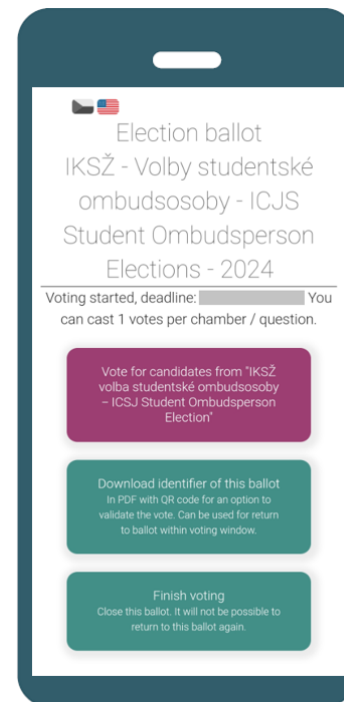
Election ballot
IKSŽ - Volby studentské ombudsosoby - ICJS Student Ombudsperson Elections - 2024

Voting started, deadline: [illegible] You can cast 1 votes per chamber / question.

Vote for candidates from "IKSŽ volba studentské ombudsosoby – ICSJ Student Ombudsperson Election"

Download identifier of this ballot
In PDF with QR code for an option to validate the vote. Can be used for return to ballot within voting window.

Finish voting
Close this ballot. It will not be possible to return to this ballot again.